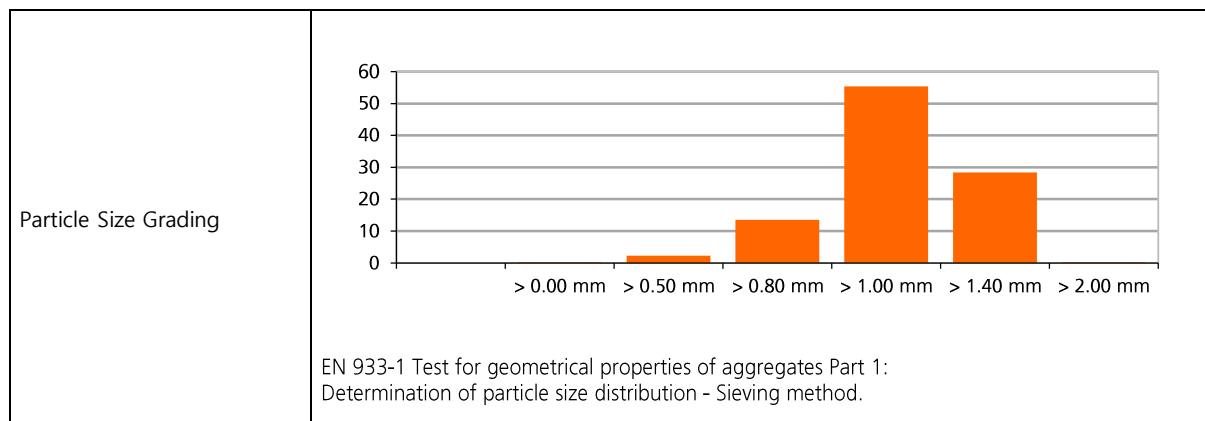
| Particle Size Grading | 60<br>50<br>40<br>30<br>20<br>10<br>0<br>> 0.00 mm > 0.50 mm > 0.80 mm > 1.00 mm > 1.40 mm > 2.00 mm<br><br>EN 933-1 Test for geometrical properties of aggregates Part 1: Determination of particle size distribution - Sieving method. |
|---|---|